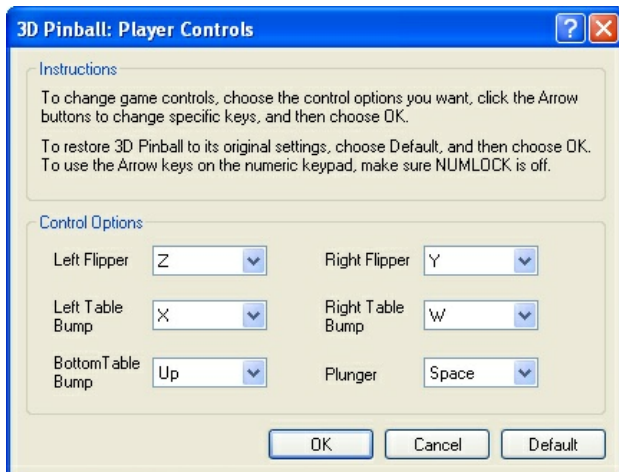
3D Pinball: Player Controls

Instructions

To change game controls, choose the control options you want, click the Arrow buttons to change specific keys, and then choose OK.

To restore 3D Pinball to its original settings, choose Default, and then choose OK. To use the Arrow keys on the numeric keypad, make sure NUMLOCK is off.

Control Options

| | | | |
|---|---|---|---|
| Left Flipper | Z | Right Flipper | Y |
| Left Table Bump | X | Right Table Bump | W |
| BottomTable Bump | Up | Plunger | Space |

OK Cancel Default